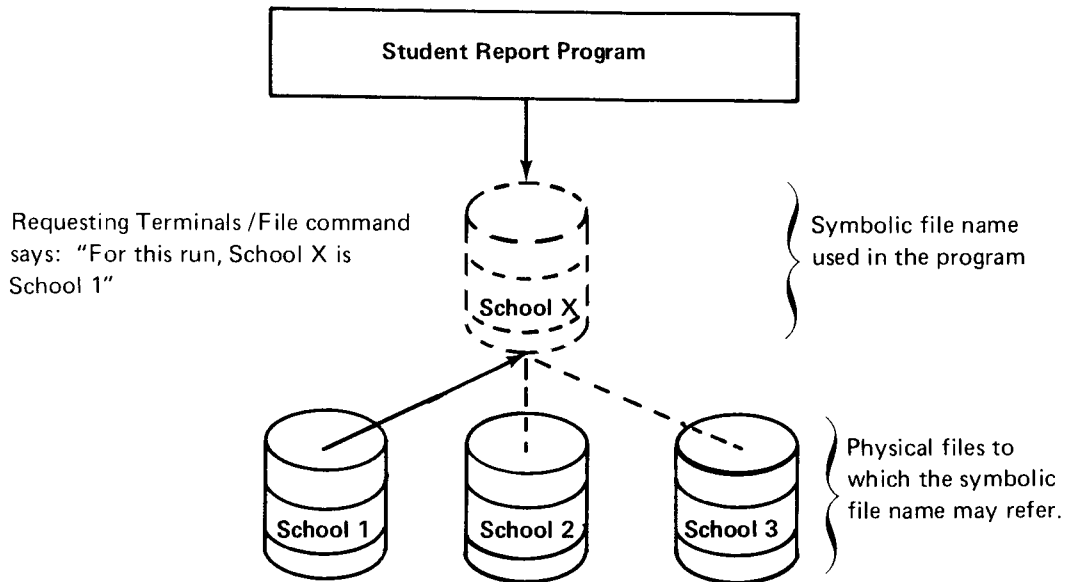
Student Report Program

Requesting Terminals/File command says: "For this run, School X is School 1"

School X

Symbolic file name used in the program

School 1

School 2

School 3

Physical files to which the symbolic file name may refer.